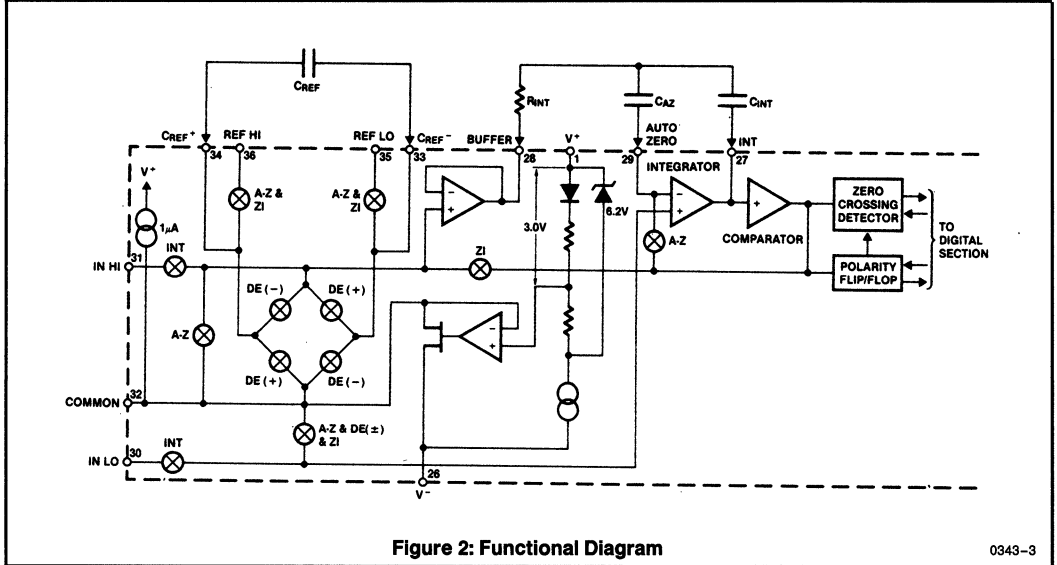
$C_{REF}$

$R_{INT}$

$C_{AZ}$

$C_{INT}$

$C_{REF}^+$ REF HI REF LO $C_{REF}^-$ BUFFER $V^+$ AUTO ZERO INT

34 36 35 33 28 1 29 27

$V^+$

A-Z & ZI

A-Z & ZI

INTEGRATOR

$1\mu A$

3.0V

6.2V

ZERO CROSSING DETECTOR

TO DIGITAL SECTION

31

IN HI

INT

ZI

A-Z

COMPARATOR

POLARITY FLIP/FLOP

DE (−) DE (+)

A-Z

DE (+) DE (−)

32

COMMON

A-Z & DE(±) & ZI

30

IN LO

INT

26

$V^-$

Figure 2: Functional Diagram

0343–3